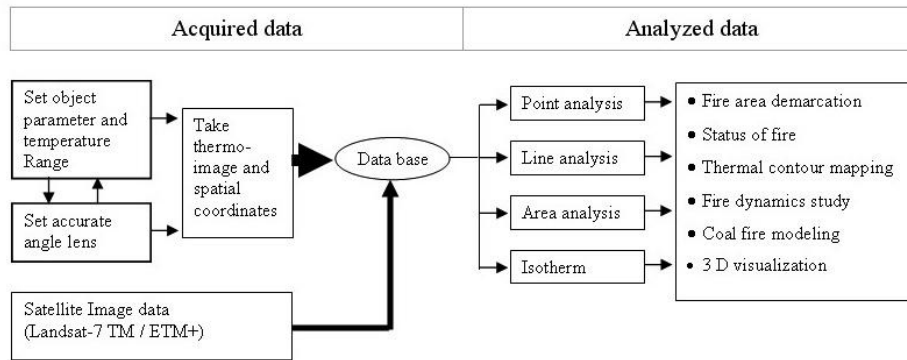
Acquired data

Analyzed data

Set object parameter and temperature Range

Set accurate angle lens

Take thermo-image and spatial coordinates

Data base

Satellite Image data (Landsat-7 TM / ETM+)

Point analysis

Line analysis

Area analysis

Isotherm

• Fire area demarcation
• Status of fire
• Thermal contour mapping
• Fire dynamics study
• Coal fire modeling
• 3 D visualization